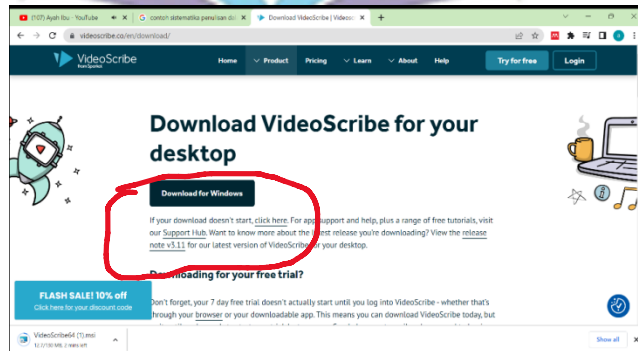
(107) Ayah Ibu - YouTube
contoh sistematika penulisan d
Download VideoScribe | Videos
+
videoscribe.co/en/download/

VideoScribe from Sparkol
Home
Product
Pricing
Learn
About
Help
Try for free
Login

Download VideoScribe for your desktop

Download for Windows

If your download doesn't start, click here. For app support and help, plus a range of free tutorials, visit our Support Hub. Want to know more about the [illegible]test release you're downloading? View the release note v3.11 for our latest version of VideoScribe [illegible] your desktop.

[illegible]ownloading for your free trial?

FLASH SALE! 10% off
Click here for your discount code

Don't forget, your 7 day free trial doesn't actually start until you log into VideoScribe - whether that's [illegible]hrough your browser or your downloadable app. This means you can download VideoScribe today, but

VideoScribe64 (1).msi
1.7/100 MB, 2 mins left

Show all